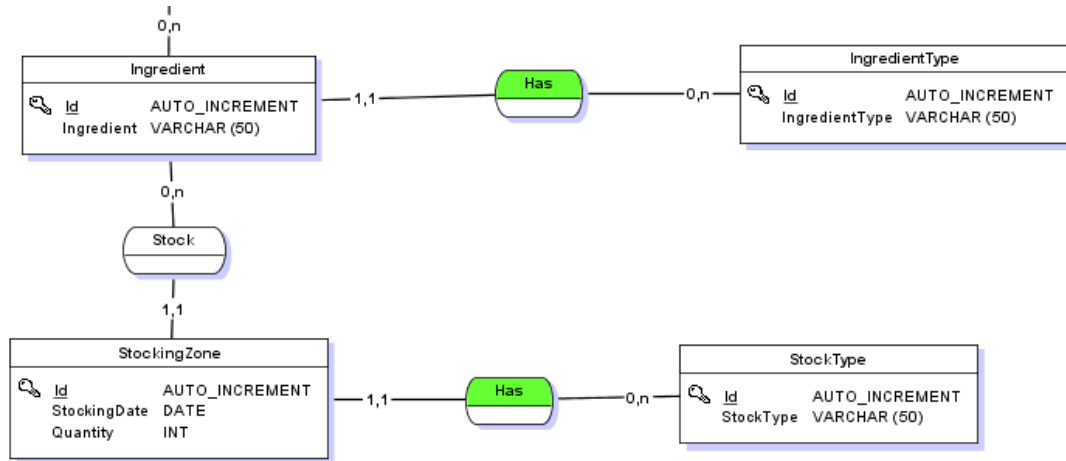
0,n

Ingredient

Id AUTO_INCREMENT
Ingredient VARCHAR (50)

1,1

Has

0,n

IngredientType

Id AUTO_INCREMENT
IngredientType VARCHAR (50)

0,n

Stock

1,1

StockingZone

Id AUTO_INCREMENT
StockingDate DATE
Quantity INT

1,1

Has

0,n

StockType

Id AUTO_INCREMENT
StockType VARCHAR (50)